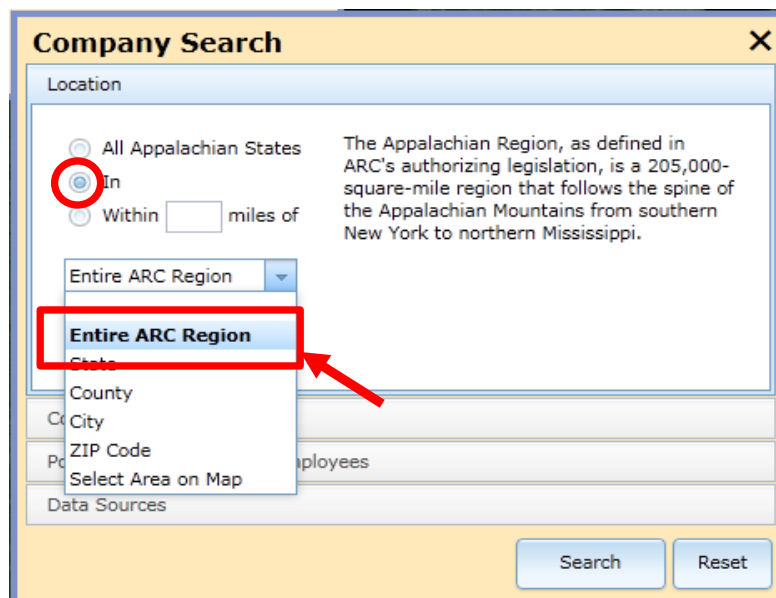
Company Search ✕

Location

All Appalachian States
In
Within miles of

Entire ARC Region

Entire ARC Region
State
County
City
ZIP Code
Select Area on Map

The Appalachian Region, as defined in ARC's authorizing legislation, is a 205,000-square-mile region that follows the spine of the Appalachian Mountains from southern New York to northern Mississippi.

Co

Po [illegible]ployees

Data Sources

Search Reset